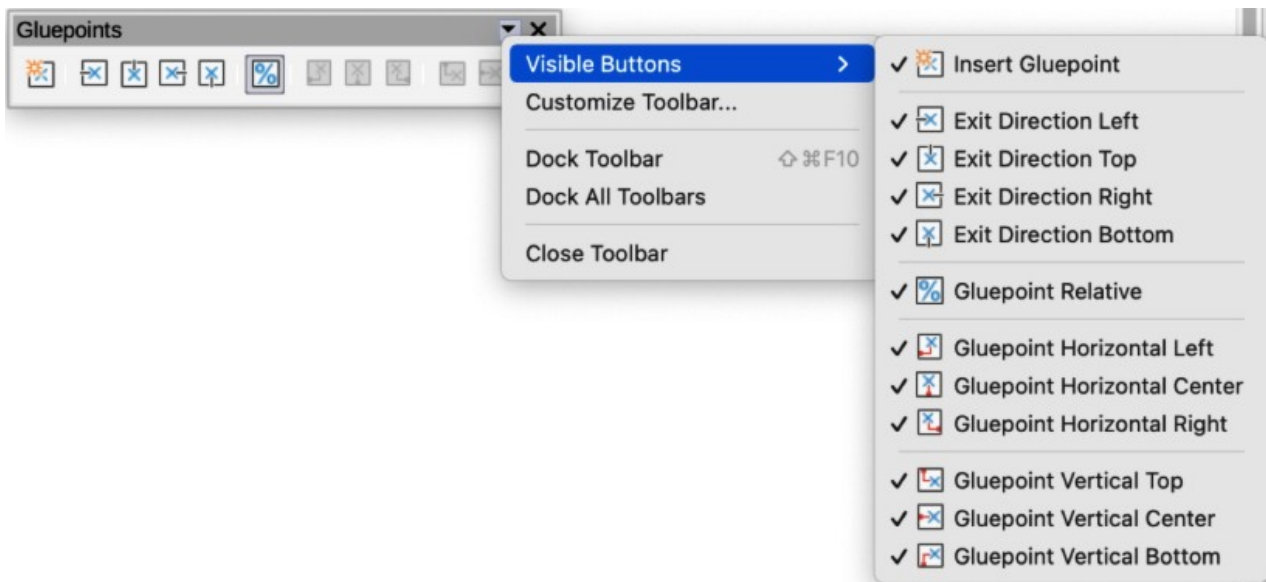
Gluepoints

Visible Buttons >
Customize Toolbar...

Dock Toolbar ⇧⌘F10
Dock All Toolbars

Close Toolbar

✓ Insert Gluepoint

✓ Exit Direction Left
✓ Exit Direction Top
✓ Exit Direction Right
✓ Exit Direction Bottom

✓ Gluepoint Relative

✓ Gluepoint Horizontal Left
✓ Gluepoint Horizontal Center
✓ Gluepoint Horizontal Right

✓ Gluepoint Vertical Top
✓ Gluepoint Vertical Center
✓ Gluepoint Vertical Bottom